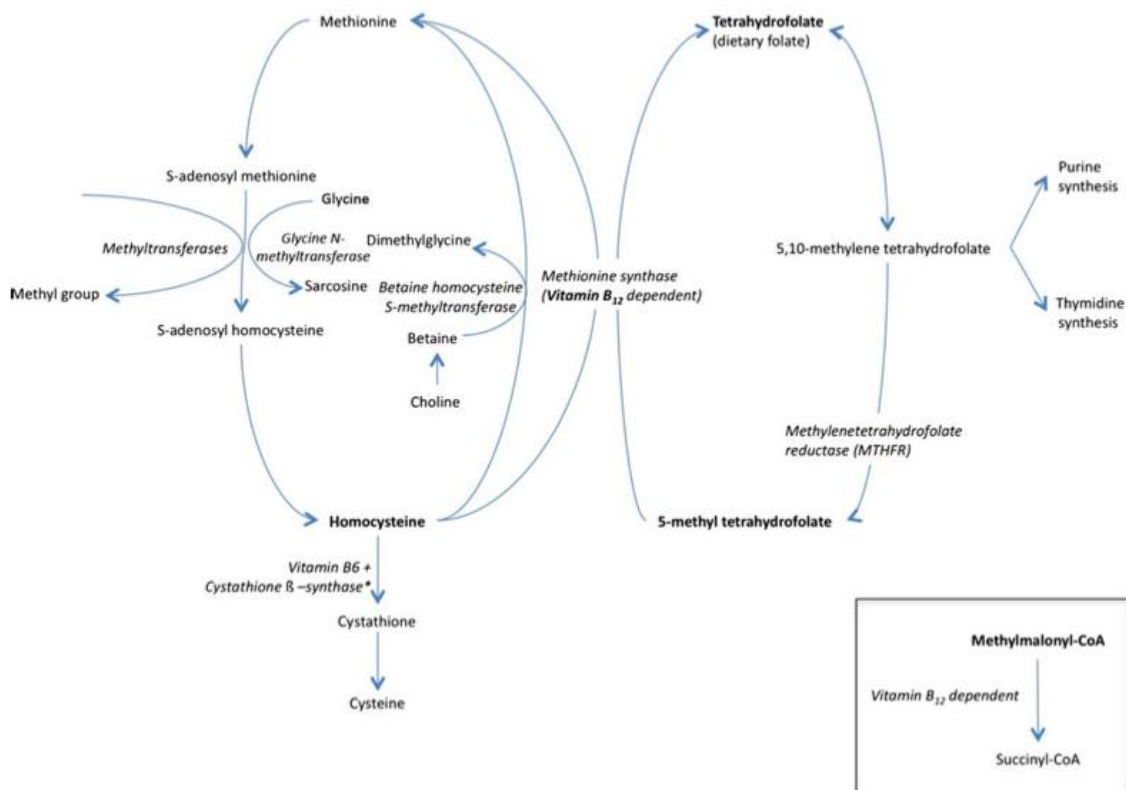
Methionine

Tetrahydrofolate
(dietary folate)

S-adenosyl methionine

Glycine

Purine synthesis

Methyltransferases

Glycine N-methyltransferase

Dimethylglycine

5,10-methylene tetrahydrofolate

Methyl group

Sarcosine

Betaine homocysteine S-methyltransferase

Methionine synthase
(Vitamin $B_{12}$ dependent)

Thymidine synthesis

S-adenosyl homocysteine

Betaine

Choline

Methylenetetrahydrofolate reductase (MTHFR)

Homocysteine

5-methyl tetrahydrofolate

Vitamin B6 + Cystathione ß –synthase*

Cystathione

Cysteine

Methylmalonyl-CoA

Vitamin $B_{12}$ dependent

Succinyl-CoA